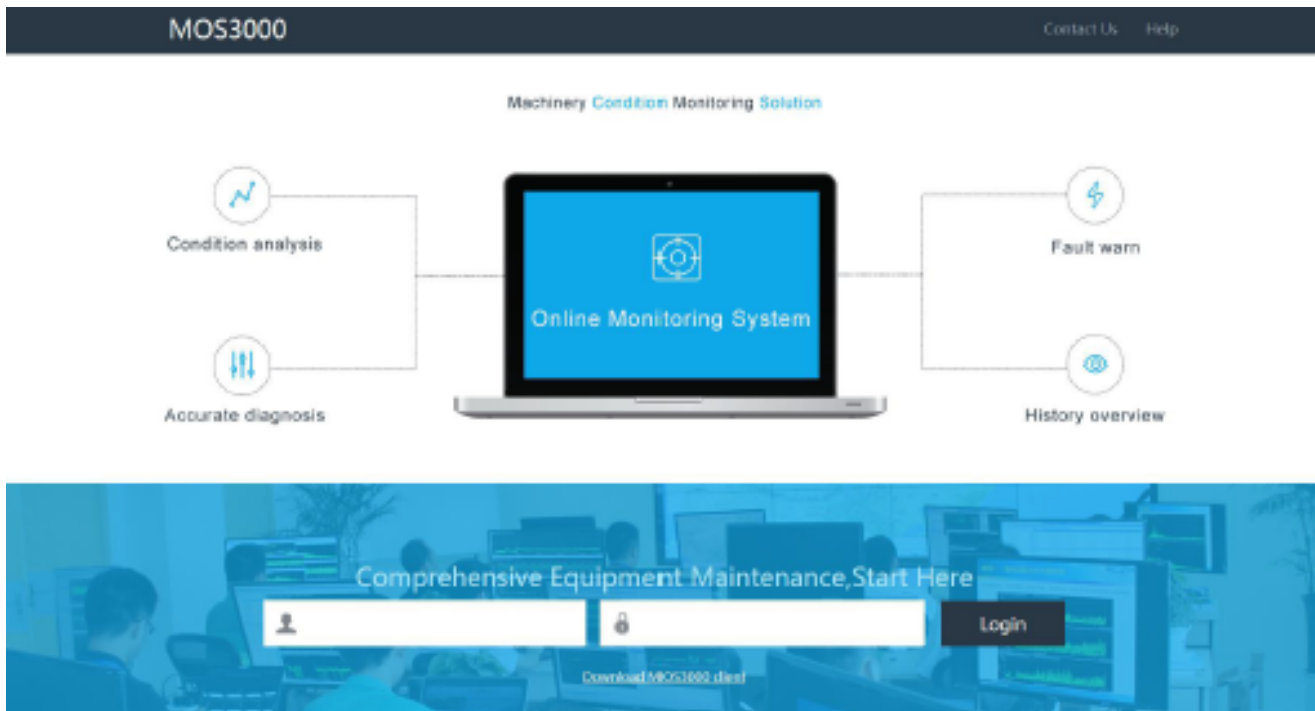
MOS3000

Contact Us Help

Machinery Condition Monitoring Solution

Condition analysis

Accurate diagnosis

Online Monitoring System

Fault warn

History overview

Comprehensive Equipment Maintenance,Start Here

Login

Download MOS3000 client